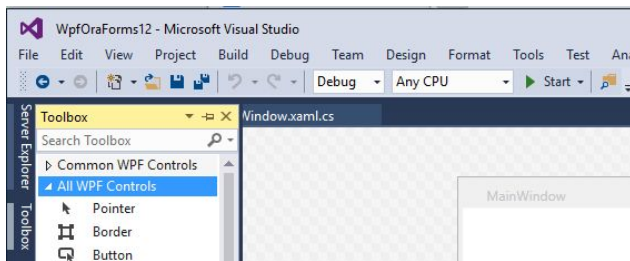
WpfOraForms12 - Microsoft Visual Studio

File Edit View Project Build Debug Team Design Format Tools Test Ana

Debug Any CPU Start

Server Explorer Toolbox

Toolbox

Search Toolbox

Window.xaml.cs

▷ Common WPF Controls

◢ All WPF Controls

Pointer

Border

Button

MainWindow